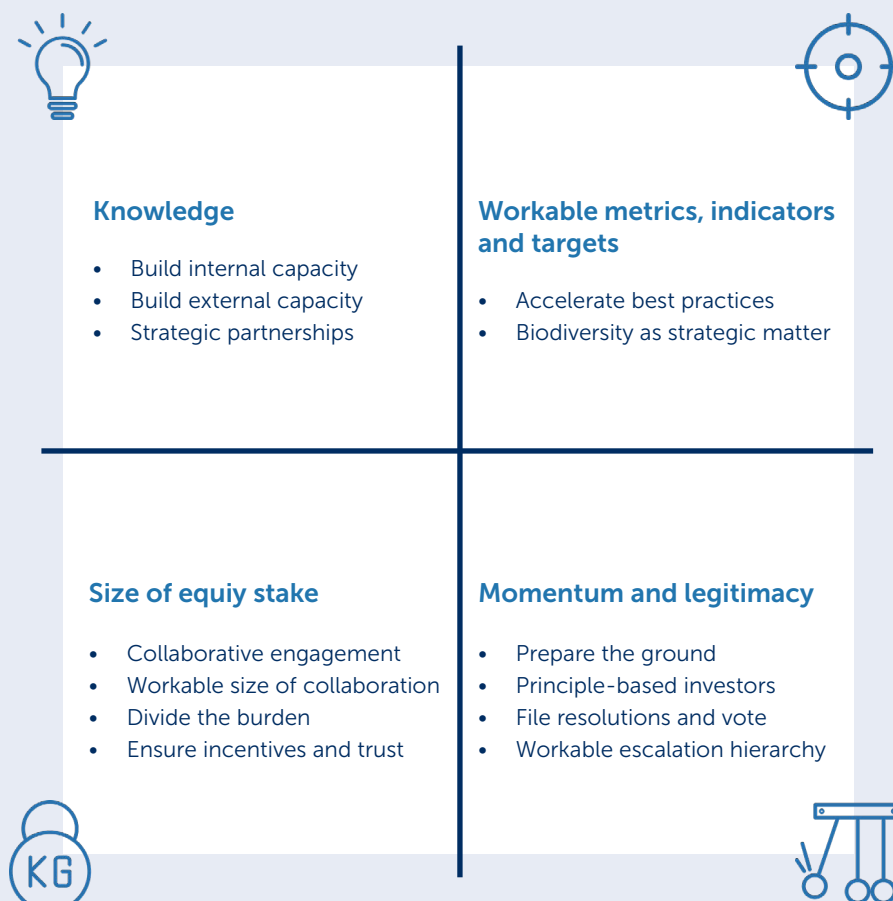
Knowledge

- Build internal capacity
- Build external capacity
- Strategic partnerships

Workable metrics, indicators and targets

- Accelerate best practices
- Biodiversity as strategic matter

Size of equiy stake

- Collaborative engagement
- Workable size of collaboration
- Divide the burden
- Ensure incentives and trust

Momentum and legitimacy

- Prepare the ground
- Principle-based investors
- File resolutions and vote
- Workable escalation hierarchy

KG